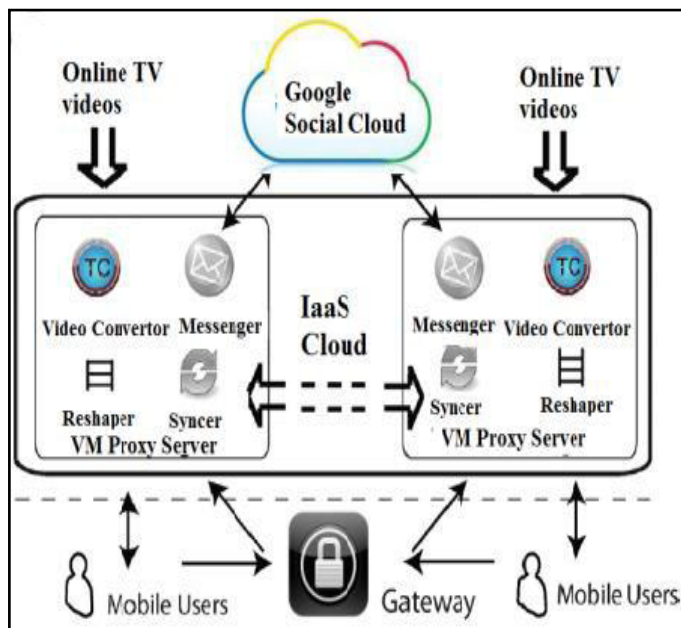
Online TV videos

Google Social Cloud

Online TV videos

TC

Video Convertor

Messenger

Reshaper

Syncer

VM Proxy Server

IaaS Cloud

Messenger

TC

Video Convertor

Syncer

Reshaper

VM Proxy Server

Mobile Users

Gateway

Mobile Users